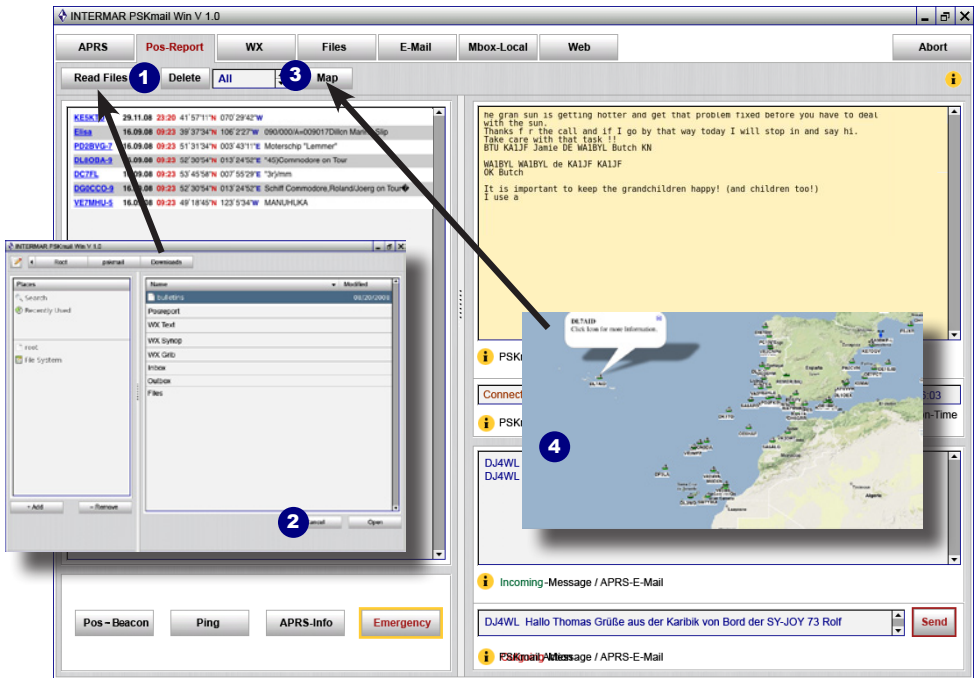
INTERMAR PSKmail Win V 1.0

APRS | Pos-Report | WX | Files | E-Mail | Mbox-Local | Web | Abort

Read Files 1 Delete All 3 Map

| KE5K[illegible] | 29.11.08 | 23:20 | 41°57'1"N | 070°29'42"W | |
|---|---|---|---|---|---|
| Elisa | 16.09.08 | 09:23 | 39°37'34"N | 106°2'27"W | 090/000/A=009017Dillon Mar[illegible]Slip |
| PD2BVG-7 | 16.09.08 | 09:23 | 51°31'34"N | 003°43'11"E | Moterschip "Lemmer" |
| DL8OBA-9 | 16.09.08 | 09:23 | 52°30'54"N | 013°24'52"E | "45)Commodore on Tour |
| DC7FL | 16.09.08 | 09:23 | 53°45'58"N | 007°55'29"E | "3r)mm |
| DG0CCO-9 | 16.09.08 | 09:23 | 52°30'54"N | 013°24'52"E | Schiff Commodore,Roland/Joerg on Tour |
| VE7MHU-5 | 16.09.08 | 09:23 | 49°18'45"N | 123°5'34"W | MANUHUKA |

he gran sun is getting hotter and get that problem fixed before you have to deal with the sun.
Thanks f r the call and if I go by that way today I will stop in and say hi.
Take care with that task !!
BTU KA1JF Jamie DE WA1BYL Butch KN

WA1BYL WA1BYL de KA1JF KA1JF
OK Butch

It is important to keep the grandchildren happy! (and children too!)
I use a

PSK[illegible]
Connec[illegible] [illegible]:03
PSK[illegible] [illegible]n-Time

DJ4WL
DJ4WL

INTERMAR PSKmail Win V 1.0
Root pskmail Downloads
Places
Search
Recently Used
root
File System
Name Modified
bulletins 09/20/2009
Posreport
WX Text
WX Synop
WX Grib
Inbox
Outbox
Files
+ Add - Remove
2 Cancel Open

DL7AID
Click Icon for more Information.

4

Incoming-Message / APRS-E-Mail

Pos - Beacon | Ping | APRS-Info | Emergency

DJ4WL Hallo Thomas Grüße aus der Karibik von Bord der SY-JOY 73 Rolf | Send

PSKmail-Message / APRS-E-Mail